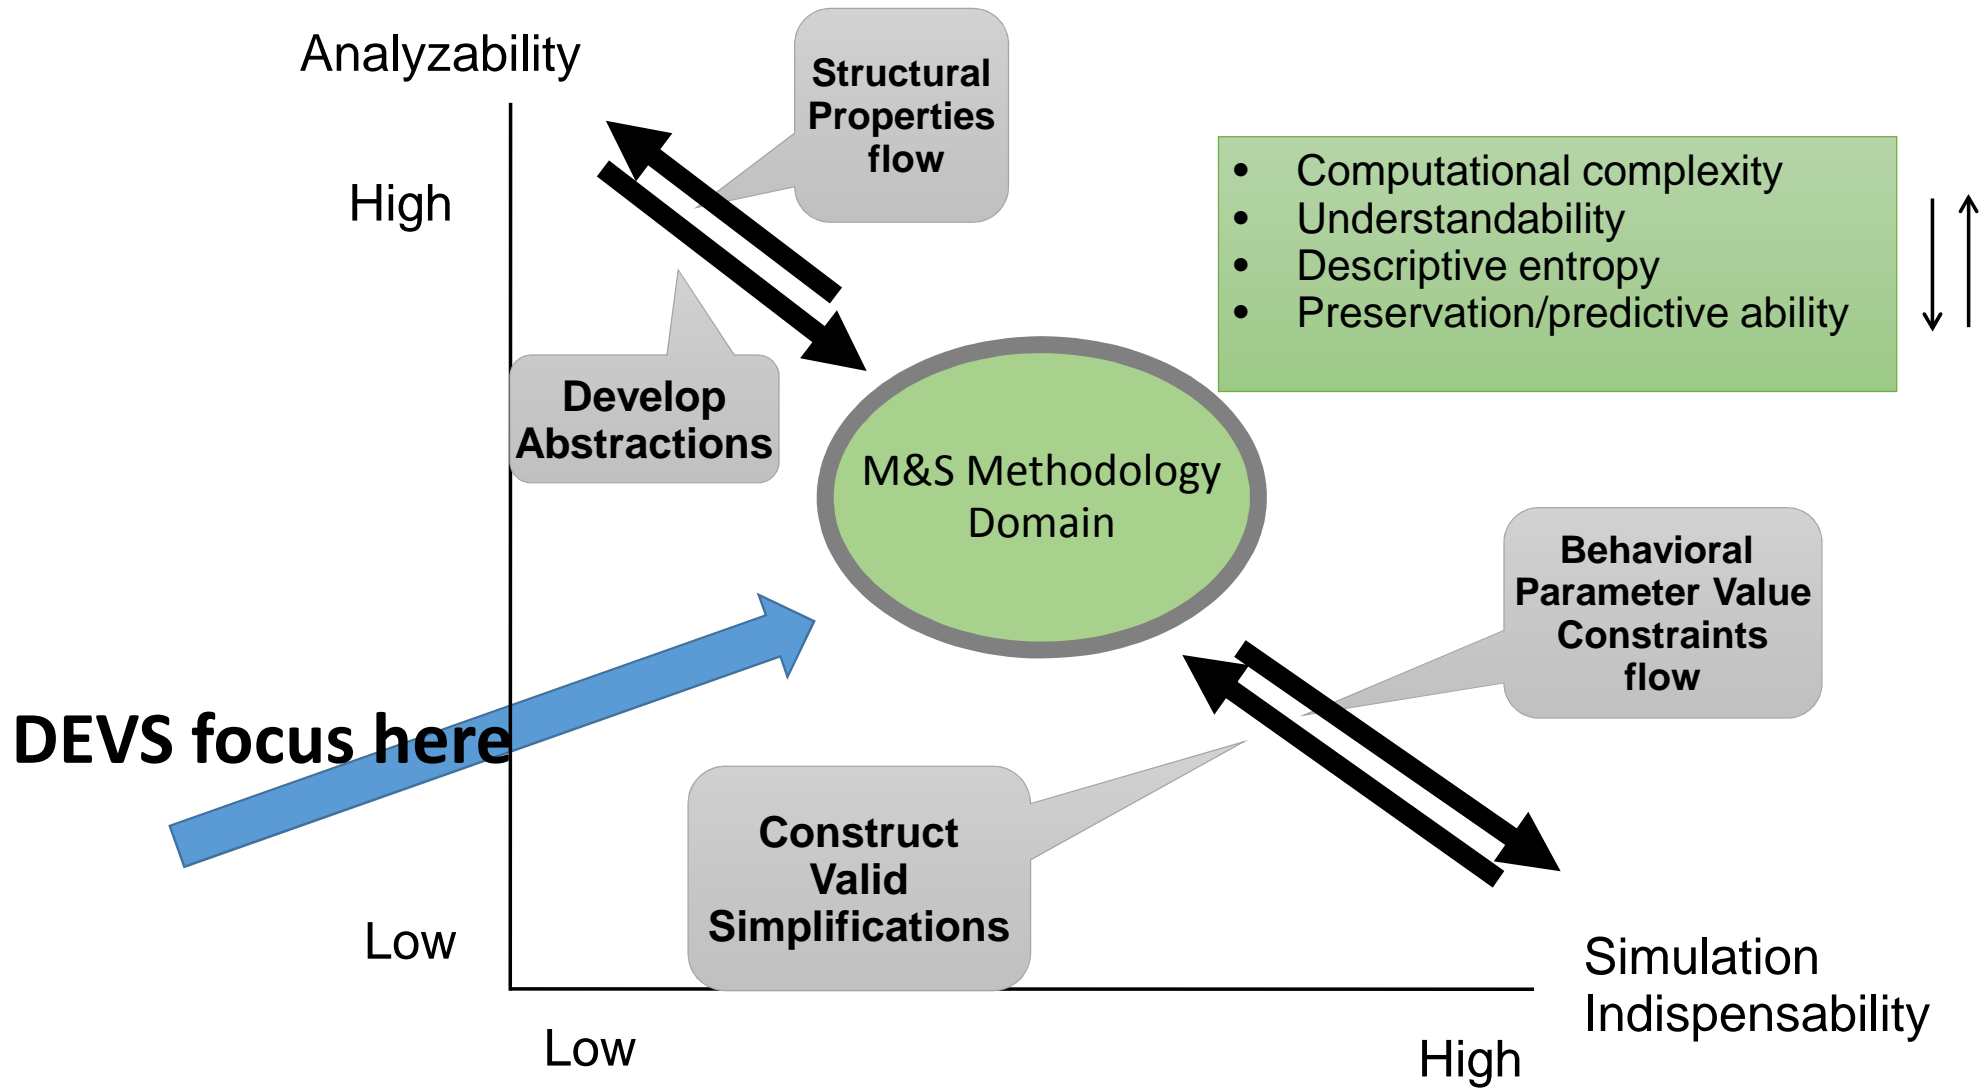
Analyzability

High

Structural Properties flow

- Computational complexity
- Understandability
- Descriptive entropy
- Preservation/predictive ability

Develop Abstractions

M&S Methodology Domain

Behavioral Parameter Value Constraints flow

DEVS focus here

Construct Valid Simplifications

Low

Low

High

Simulation Indispensability